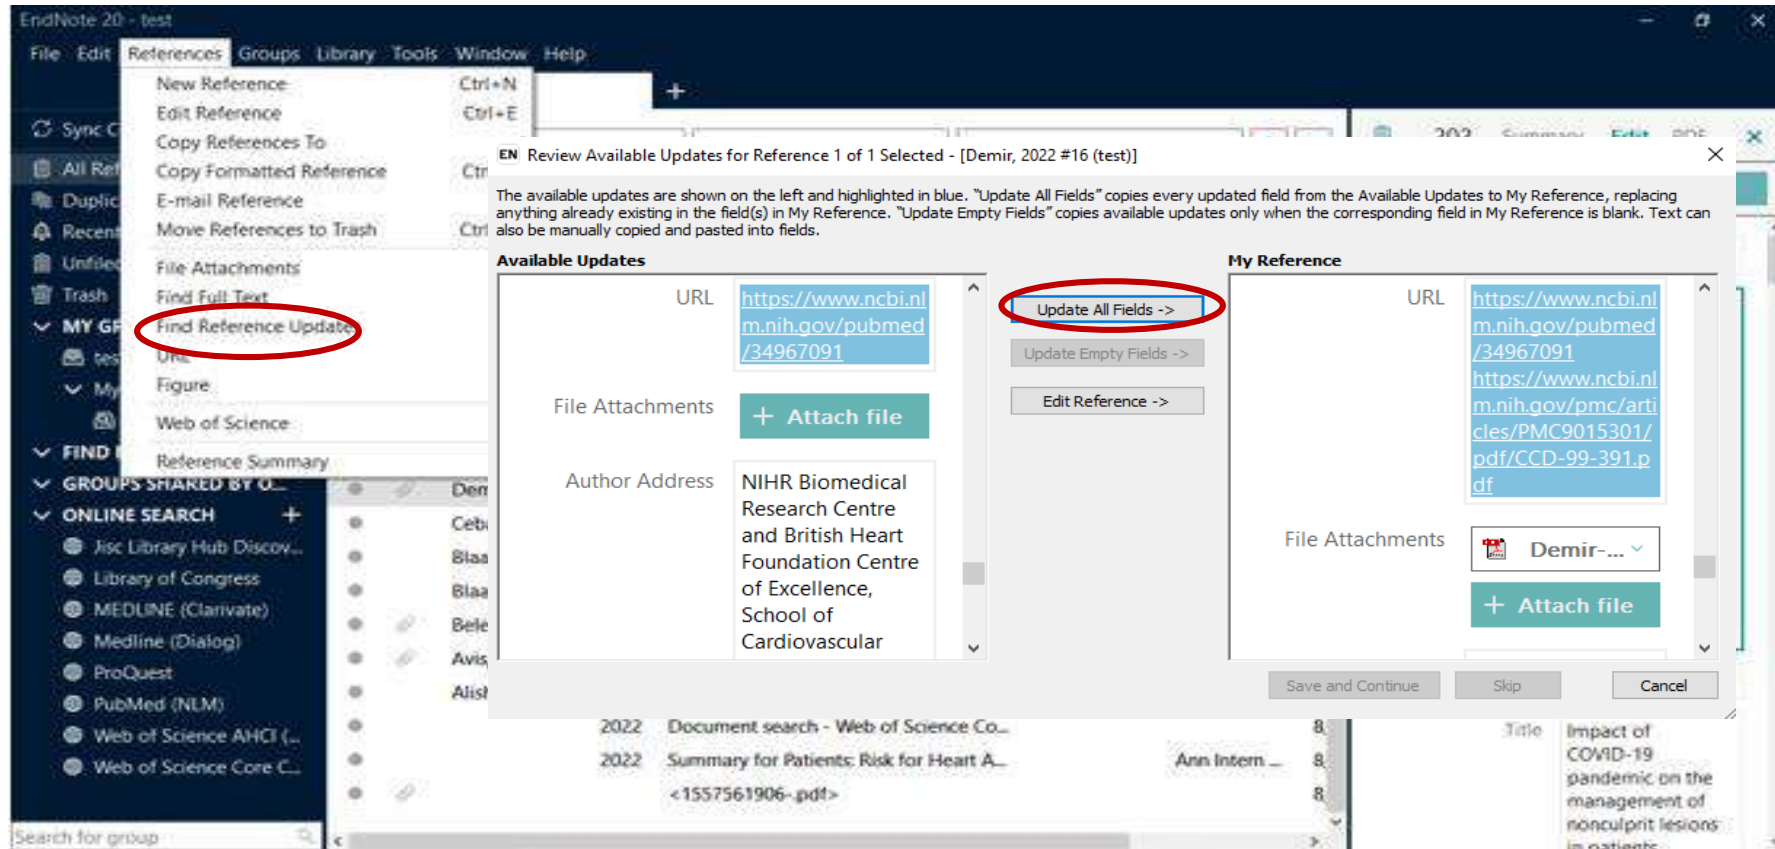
EndNote 20 - test

File Edit References Groups Library Tools Window Help

New Reference Ctrl+N
Edit Reference Ctrl+E
Copy References To
Copy Formatted Reference Ctrl
E-mail Reference
Move References to Trash Ctrl
File Attachments
Find Full Text
Find Reference Updates
URL
Figure
Web of Science
Reference Summary

Sync
All Ref
Duplic
Recent
Unfiled
Trash
MY GR
tes
My
FIND
GROUPS SHARED BY O...
ONLINE SEARCH +
Jisc Library Hub Discov...
Library of Congress
MEDLINE (Clarivate)
Medline (Dialog)
ProQuest
PubMed (NLM)
Web of Science AHCI (...
Web of Science Core C...
Search for group

EN Review Available Updates for Reference 1 of 1 Selected - [Demir, 2022 #16 (test)]

The available updates are shown on the left and highlighted in blue. "Update All Fields" copies every updated field from the Available Updates to My Reference, replacing anything already existing in the field(s) in My Reference. "Update Empty Fields" copies available updates only when the corresponding field in My Reference is blank. Text can also be manually copied and pasted into fields.

Available Updates

URL https://www.ncbi.nlm.nih.gov/pubmed/34967091

File Attachments + Attach file

Author Address NIHR Biomedical Research Centre and British Heart Foundation Centre of Excellence, School of Cardiovascular

Update All Fields ->
Update Empty Fields ->
Edit Reference ->

My Reference

URL https://www.ncbi.nlm.nih.gov/pubmed/34967091 https://www.ncbi.nlm.nih.gov/pmc/articles/PMC9015301/pdf/CCD-99-391.pdf

File Attachments Demir-...
+ Attach file

Save and Continue Skip Cancel

Dem
Ceb
Blaa
Blaa
Bele
Avis
Alish
2022 Document search - Web of Science Co...
2022 Summary for Patients: Risk for Heart A... Ann Intern ...
<1557561906-pdf>

202 Summary Edit PDF
Title Impact of COVID-19 pandemic on the management of nonculprit lesions in patients